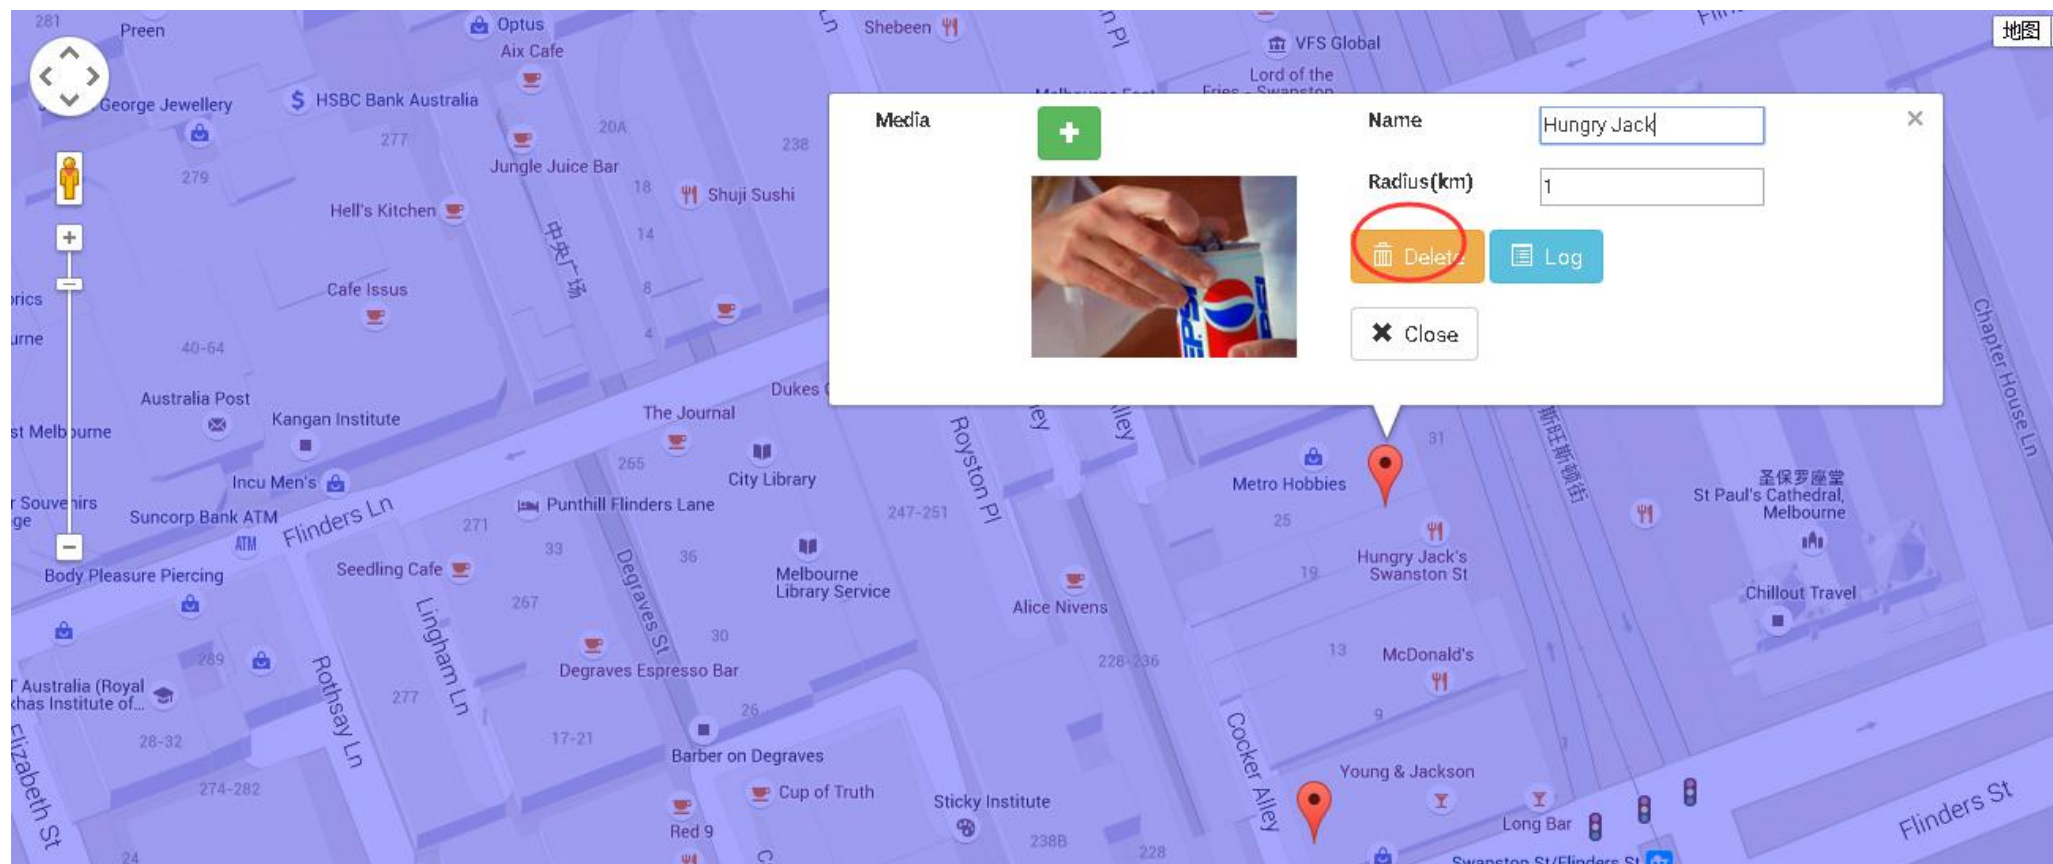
地图

Media
Name
Hungry Jack
Radius(km)
1
Delete
Log
Close

281
Preen
Optus
Aix Cafe
Shebeen
VFS Global
Lord of the Fries - Swanston
George Jewellery
HSBC Bank Australia
277
20A
238
279
Jungle Juice Bar
18
Shuji Sushi
Hell's Kitchen
中央广场
14
Cafe Issus
8
rics
urne
40-64
4
Australia Post
Dukes
The Journal
Kangan Institute
st Melbourne
265
City Library
Royston Pl
Metro Hobbies
31
Incu Men's
r Souvenirs
ge
Suncorp Bank ATM
Flinders Ln
Punthill Flinders Lane
247-251
25
圣保罗座堂
St Paul's Cathedral, Melbourne
271
33
36
Melbourne Library Service
Hungry Jack's Swanston St
Body Pleasure Piercing
Seedling Cafe
Degraves St
19
Chillout Travel
267
Alice Nivens
Lingham Ln
30
13
McDonald's
289
228-236
Rothsay Ln
Degraves Espresso Bar
r Australia (Royal
khas Institute of...
277
26
9
28-32
17-21
Barber on Degraves
Cocker Alley
Young & Jackson
Elizabeth St
274-282
Cup of Truth
Sticky Institute
Long Bar
Red 9
238B
228
Flinders St
24
Swanston St/Flinders St
Chapter House Ln